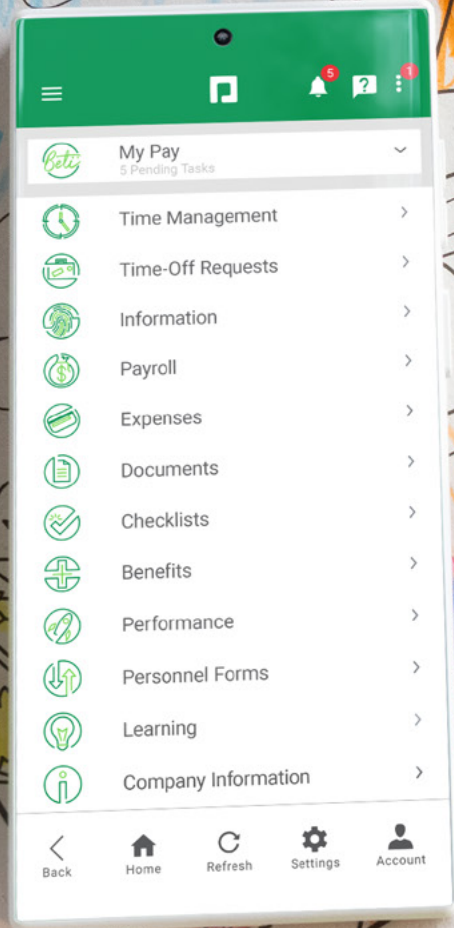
5
1

Beti
My Pay
5 Pending Tasks

Time Management
Time-Off Requests
Information
Payroll
Expenses
Documents
Checklists
Benefits
Performance
Personnel Forms
Learning
Company Information

Back
Home
Refresh
Settings
Account